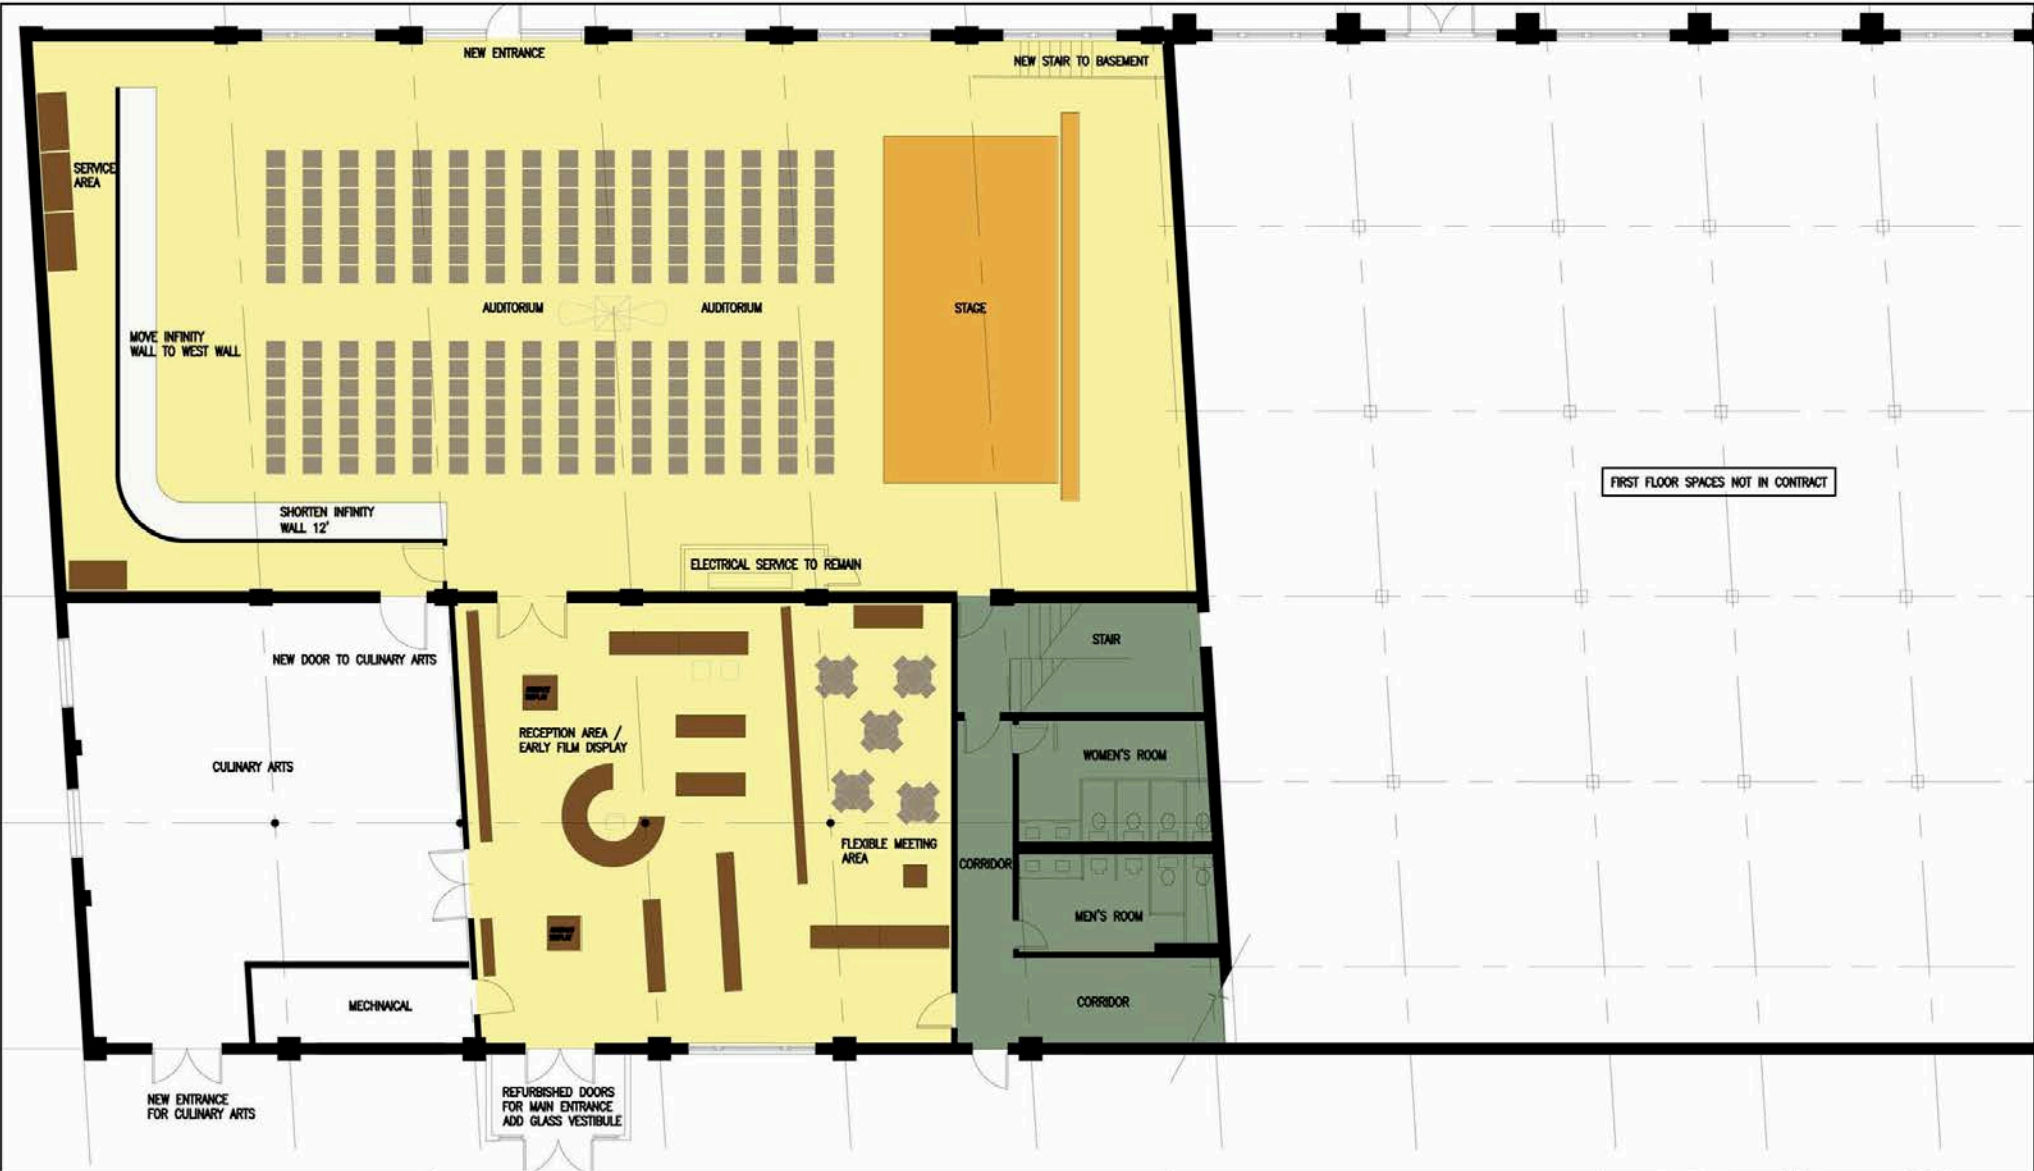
NEW ENTRANCE

NEW STAIR TO BASEMENT

SERVICE AREA

AUDITORIUM

AUDITORIUM

STAGE

MOVE INFINITY WALL TO WEST WALL

SHORTEN INFINITY WALL 12'

FIRST FLOOR SPACES NOT IN CONTRACT

ELECTRICAL SERVICE TO REMAIN

NEW DOOR TO CULINARY ARTS

STAIR

RECEPTION AREA / EARLY FILM DISPLAY

WOMEN'S ROOM

CULINARY ARTS

FLEXIBLE MEETING AREA

CORRIDOR

MEN'S ROOM

MECHNAICAL

CORRIDOR

NEW ENTRANCE FOR CULINARY ARTS

REFURBISHED DOORS FOR MAIN ENTRANCE ADD GLASS VESTIBULE